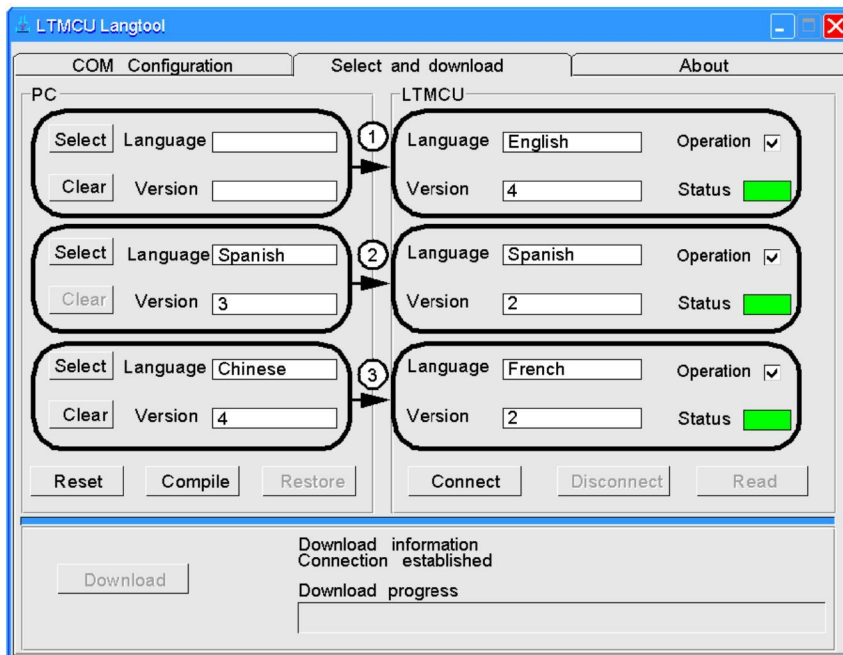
LTMCU Langtool

COM Configuration | Select and download | About

PC

Select Language
Clear Version

Select Language Spanish
Clear Version 3

Select Language Chinese
Clear Version 4

Reset Compile Restore

LTMCU

1
Language English Operation ✓
Version 4 Status

2
Language Spanish Operation ✓
Version 2 Status

3
Language French Operation ✓
Version 2 Status

Connect Disconnect Read

Download

Download information
Connection established

Download progress